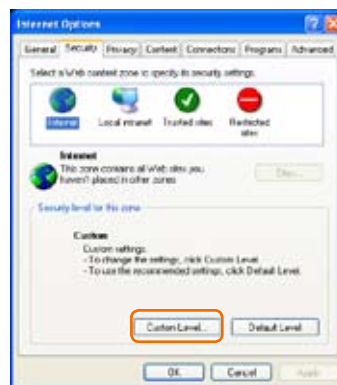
Internet Options

General | Security | Privacy | Content | Connections | Programs | Advanced

Select a Web content zone to specify its security settings.

Internet | Local intranet | Trusted sites | Restricted sites

Internet
This zone contains all Web sites you haven't placed in other zones

Sites...

Security level for this zone

Custom
Custom settings.
- To change the settings, click Custom Level.
- To use the recommended settings, click Default Level.

Custom Level... | Default Level

OK | Cancel | Apply